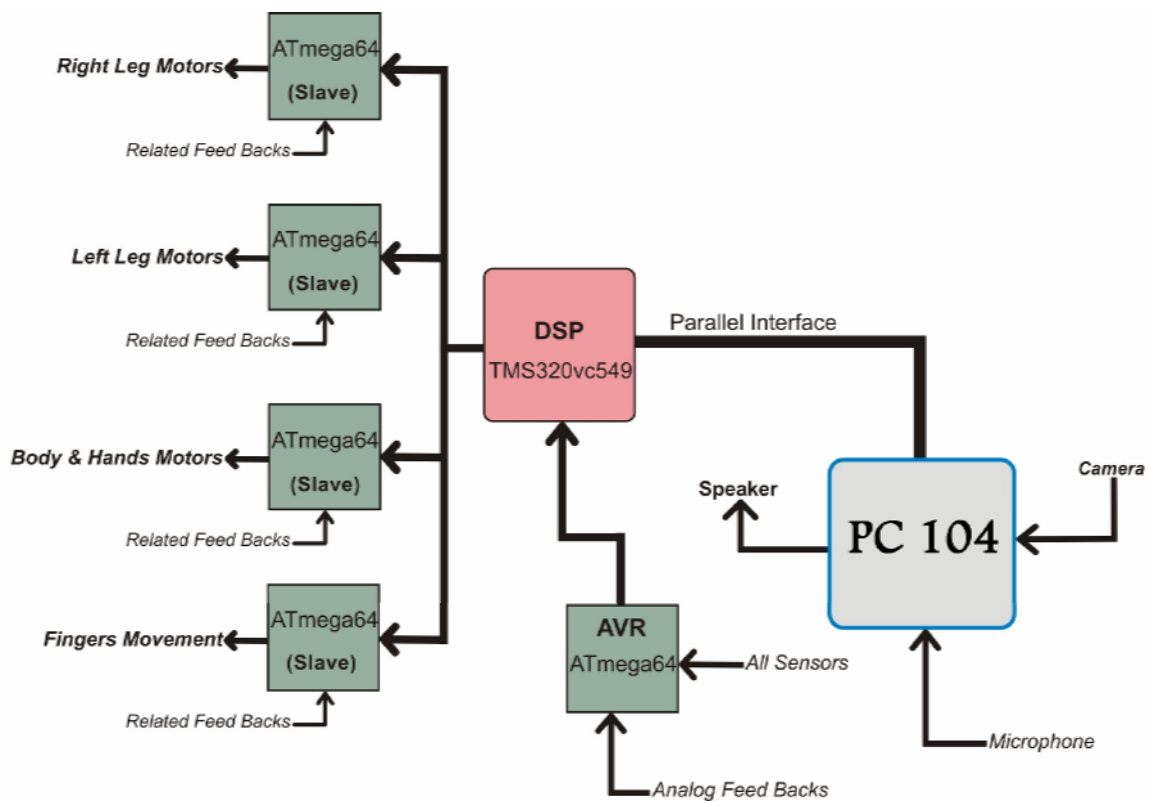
Right Leg Motors
ATmega64
(Slave)
Related Feed Backs

Left Leg Motors
ATmega64
(Slave)
Related Feed Backs

Body & Hands Motors
ATmega64
(Slave)
Related Feed Backs

Fingers Movement
ATmega64
(Slave)
Related Feed Backs

DSP
TMS320vc549

Parallel Interface

AVR
ATmega64
All Sensors
Analog Feed Backs

Speaker
PC 104
Camera
Microphone